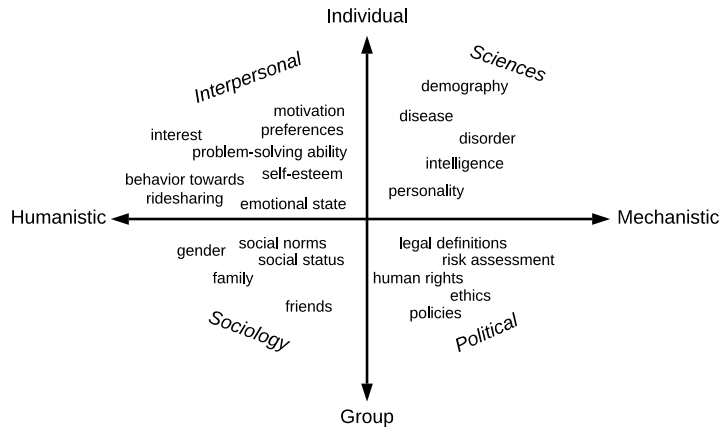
Individual

Interpersonal

Sciences

demography

motivation

preferences

disease

interest

disorder

problem-solving ability

intelligence

self-esteem

behavior towards ridesharing

personality

emotional state

Humanistic

Mechanistic

legal definitions

social norms

gender

risk assessment

social status

human rights

family

ethics

friends

policies

Sociology

Political

Group